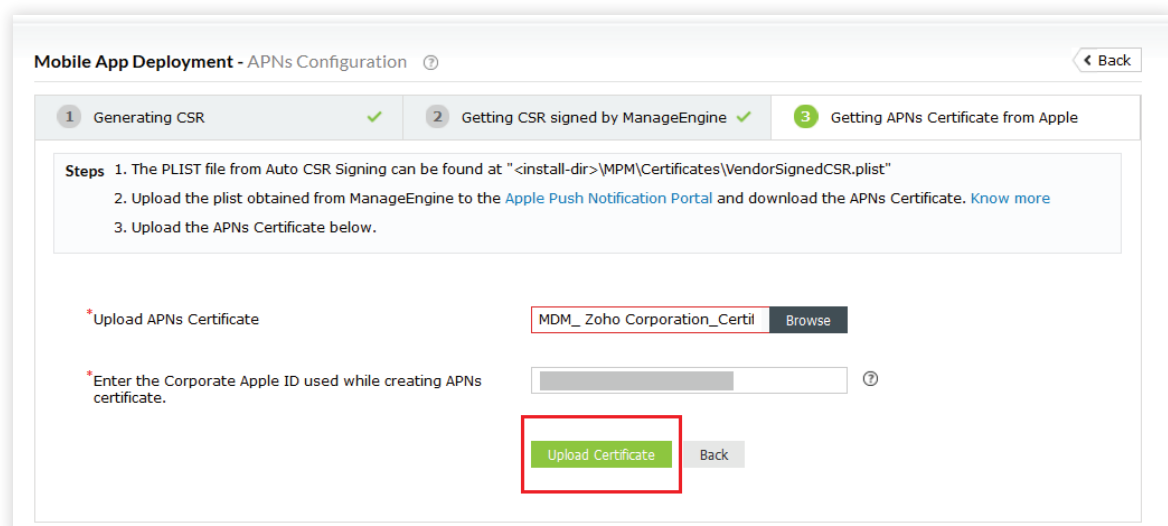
Mobile App Deployment - APNs Configuration ?

Back

1 Generating CSR

2 Getting CSR signed by ManageEngine

3 Getting APNs Certificate from Apple

Steps 1. The PLIST file from Auto CSR Signing can be found at "<install-dir>\MPM\Certificates\VendorSignedCSR.plist"

2. Upload the plist obtained from ManageEngine to the Apple Push Notification Portal and download the APNs Certificate. Know more

3. Upload the APNs Certificate below.

*Upload APNs Certificate

MDM_ Zoho Corporation_Certil

Browse

*Enter the Corporate Apple ID used while creating APNs certificate.

?

Upload Certificate

Back